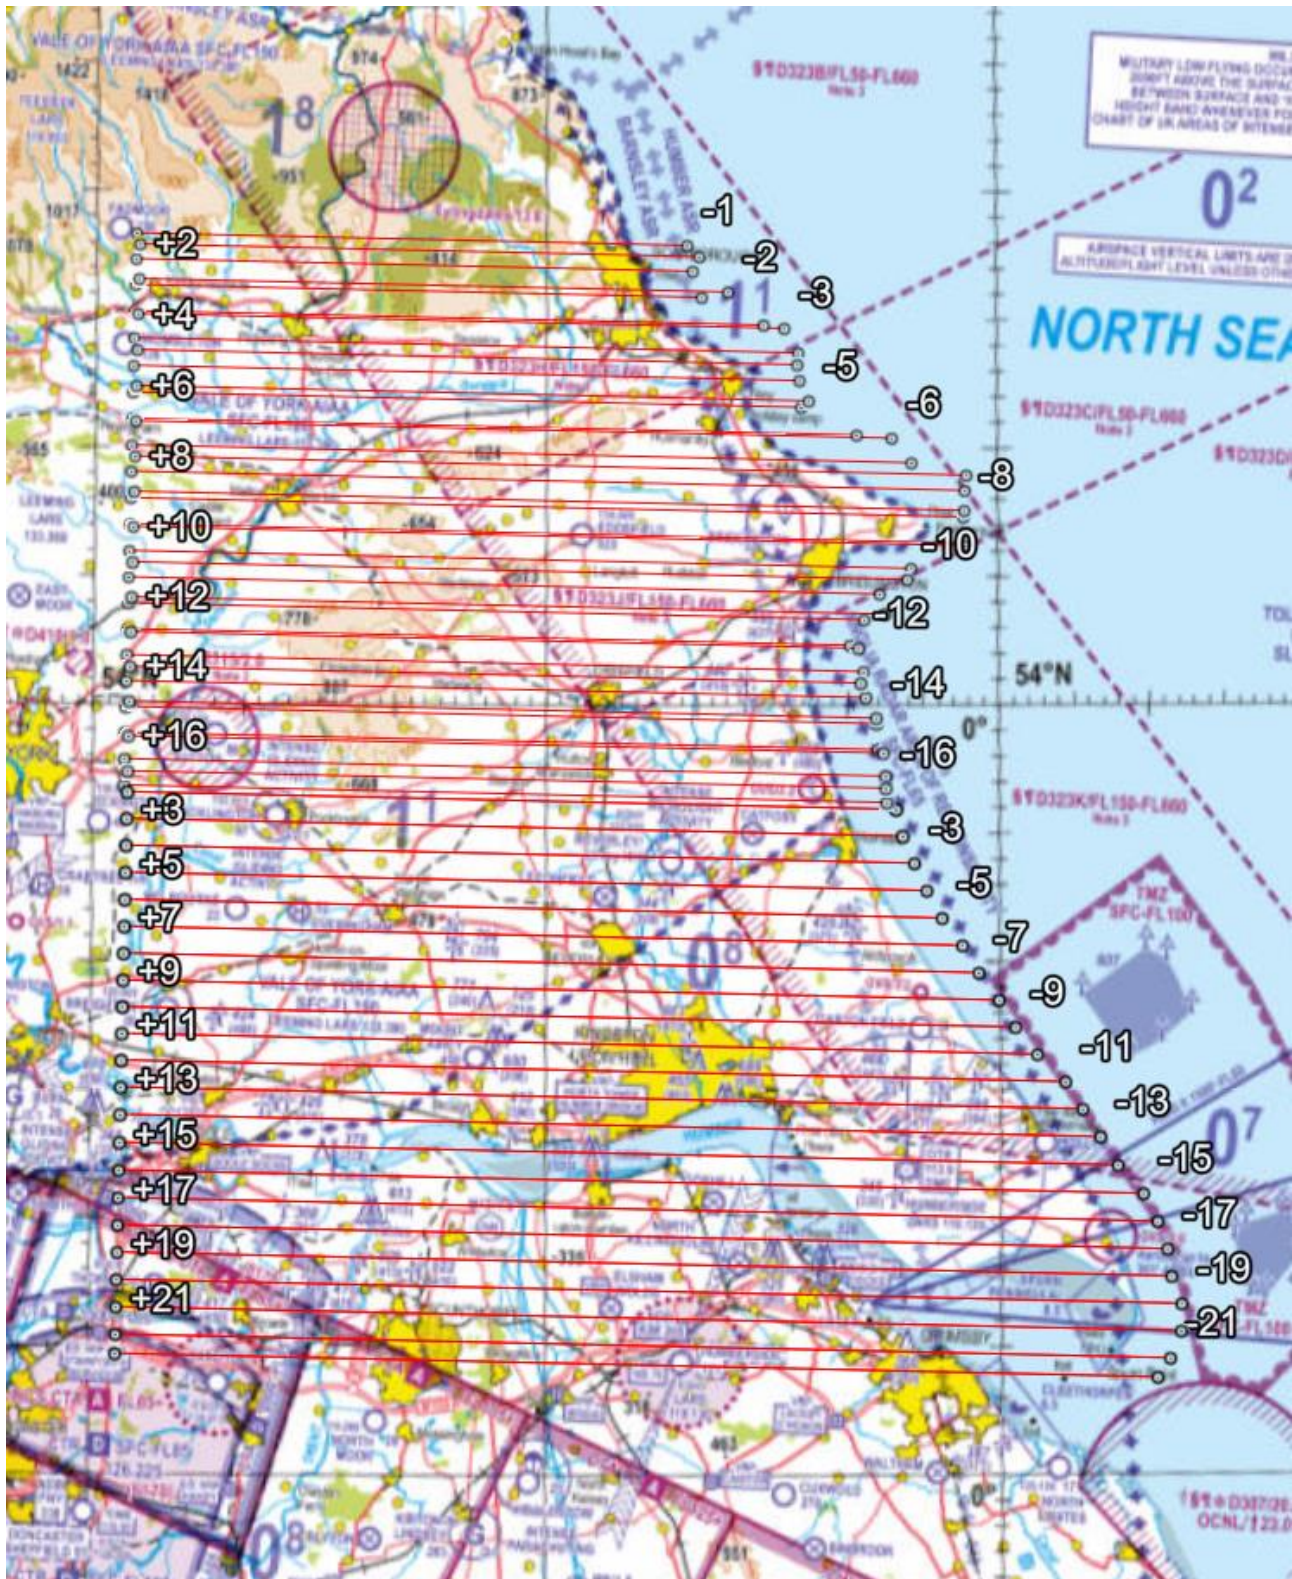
VALE OF YORK AIAA SFC-FL190

1422

1418

874

873

$1^8$

-951

1017

D323B/FL50-FL660

MILITARY LOW FLYING DOCU
2000FT ABOVE THE SURFACE
BETWEEN SURFACE AND
HEIGHT BAND WHENEVER FO
CHART OF UK AREAS OF INTENSE

$0^2$

AIRSPACE VERTICAL LIMITS ARE
ALTITUDE/FLIGHT LEVEL UNLESS OTHE

NORTH SEA

-1
+2
-2
-3
+4
$1^1$
-5
+6
-6
VALE OF YORK AIAA
D323C/FL50-FL660
D323D
+8
-8
-624
400
+10
-10
-654
+12
-12
D323J/FL150-FL660
-778
+14
-14
54°N
0°
+16
-16
$1^1$
D323K/FL150-FL660
+3
-3
+5
-5
+7
-7
TMZ
SFC-FL100
+9
-9
$0^8$
VALE OF YORK AIAA
SFC-FL190
+11
-11
+13
-13
+15
-15
$0^7$
+17
-17
+19
-19
+21
-21
TMZ
FL100
ELSHAM
GRIMSBY
CLEETHORPES
NORTH COATES
OCNL/123.0
DONCASTER
SHEFFIELD
SFC-FL85
126.225
FL85
$0^8$